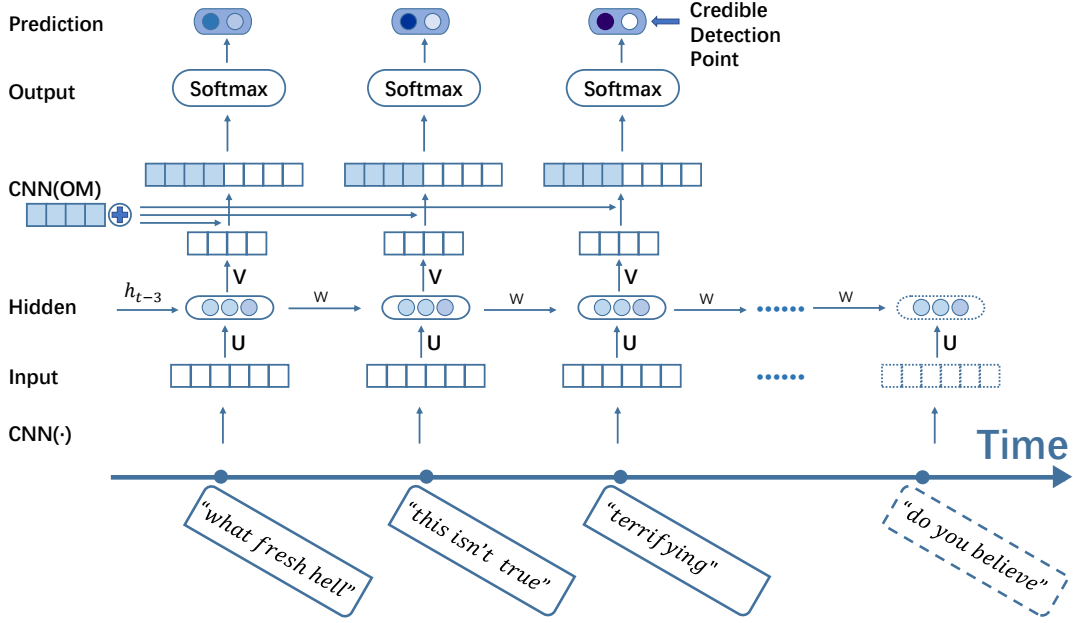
Prediction

Credible Detection Point

Output

Softmax

Softmax

Softmax

CNN(OM)

V

V

V

Hidden

$h_{t-3}$

W

W

W

......

W

U

U

U

U

Input

......

CNN(·)

Time

"what fresh hell"

"this isn't true"

"terrifying"

"do you believe"